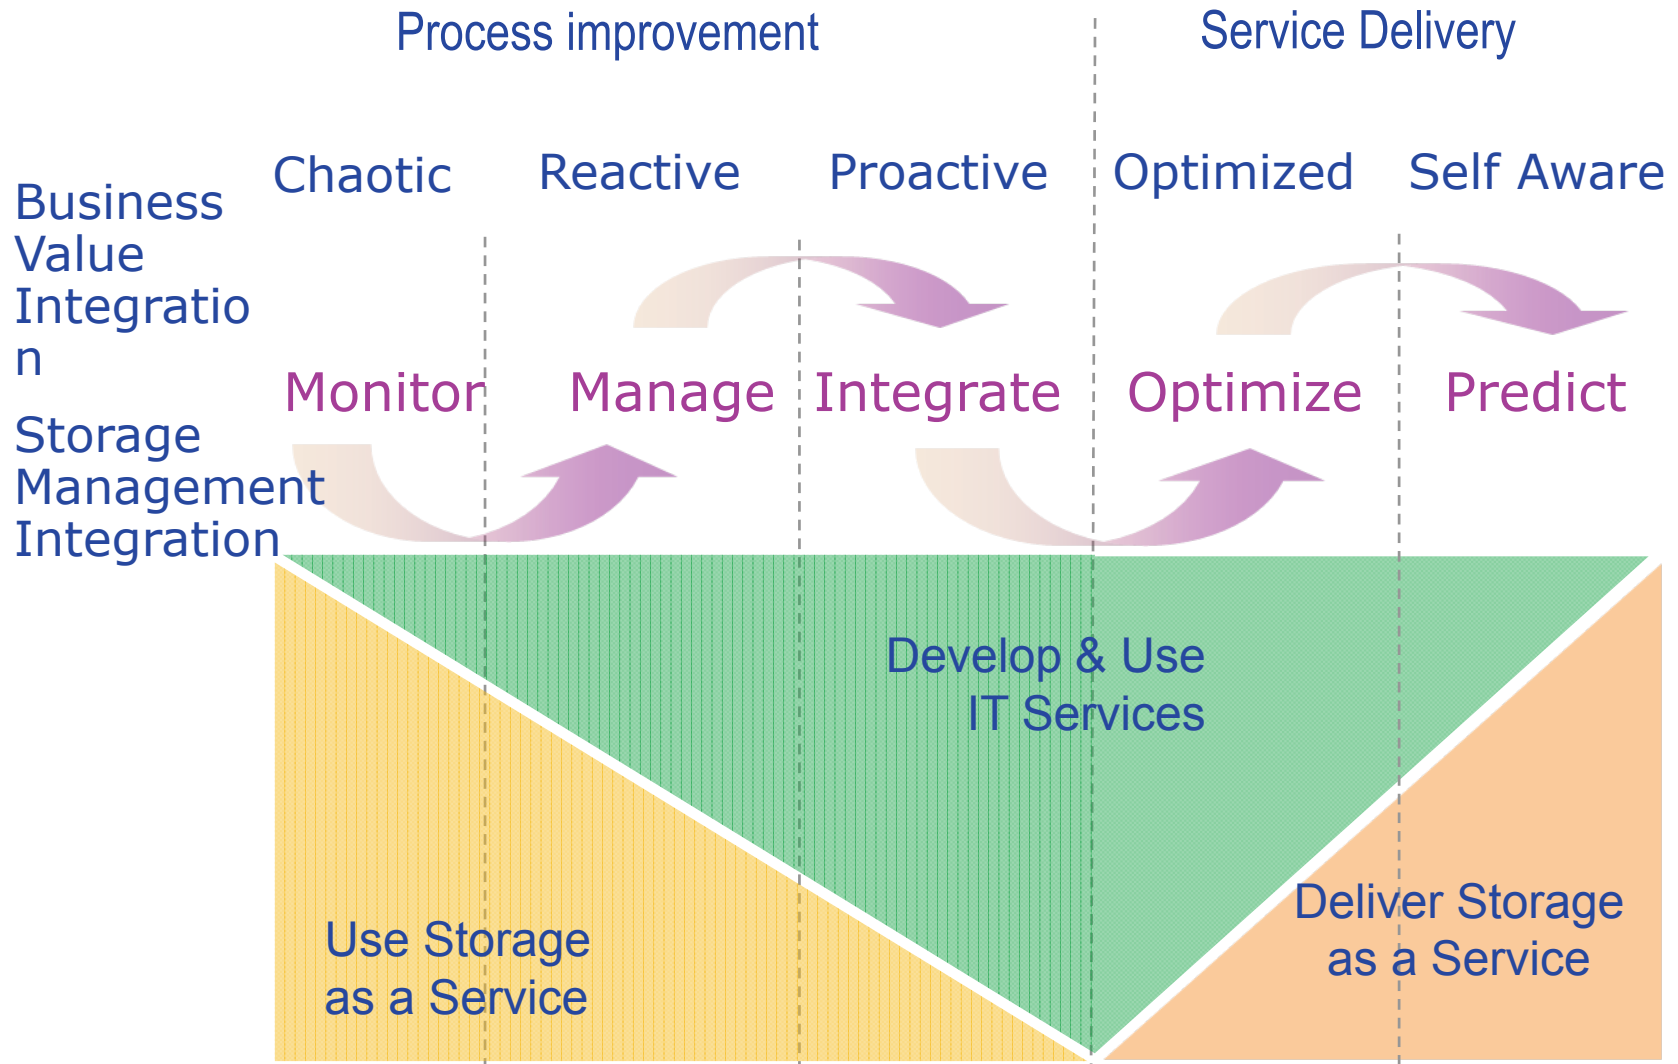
Process improvement

Service Delivery

Chaotic Reactive Proactive Optimized Self Aware

Business Value Integratio n

Storage Management Integration

Monitor Manage Integrate Optimize Predict

Develop & Use IT Services

Use Storage as a Service

Deliver Storage as a Service